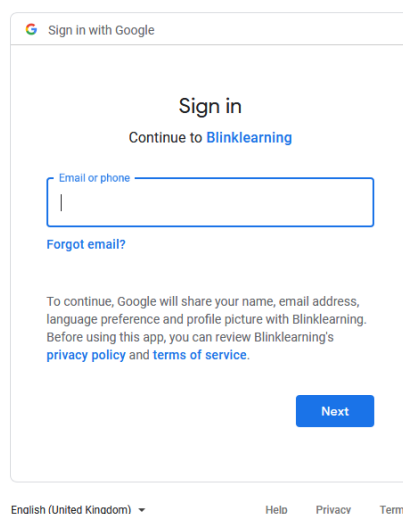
G Sign in with Google

Sign in

Continue to Blinklearning

Email or phone

Forgot email?

To continue, Google will share your name, email address, language preference and profile picture with Blinklearning. Before using this app, you can review Blinklearning's privacy policy and terms of service.

Next

English (United Kingdom) ▾ Help Privacy Term